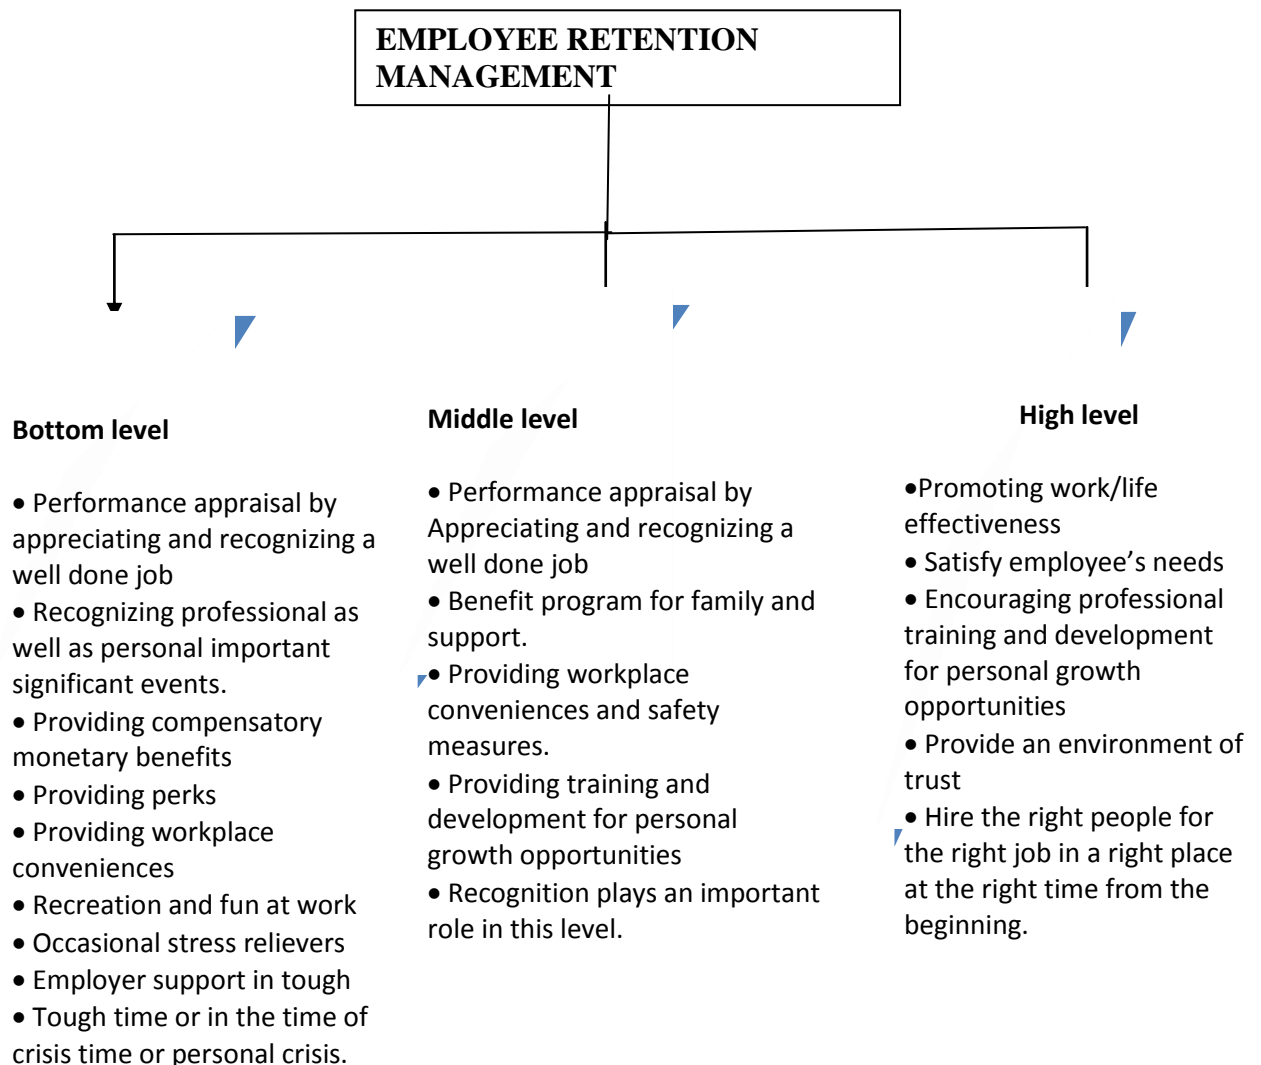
EMPLOYEE RETENTION MANAGEMENT

Bottom level

• Performance appraisal by appreciating and recognizing a well done job
• Recognizing professional as well as personal important significant events.
• Providing compensatory monetary benefits
• Providing perks
• Providing workplace conveniences
• Recreation and fun at work
• Occasional stress relievers
• Employer support in tough
• Tough time or in the time of crisis time or personal crisis.

Middle level

• Performance appraisal by Appreciating and recognizing a well done job
• Benefit program for family and support.
• Providing workplace conveniences and safety measures.
• Providing training and development for personal growth opportunities
• Recognition plays an important role in this level.

High level

•Promoting work/life effectiveness
• Satisfy employee's needs
• Encouraging professional training and development for personal growth opportunities
• Provide an environment of trust
• Hire the right people for the right job in a right place at the right time from the beginning.